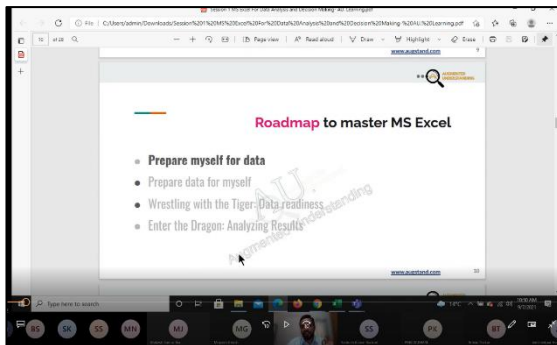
Session 1 MS Excel For Data Analysis and Decision Making - AU Learning.pdf

C  File | C:/Users/admin/Downloads/Session%201%20MS%20Excel%20For%20Data%20Analysis%20and%20Decision%20Making-%20AU%20Learning.pdf

10 of 28

Page view | Read aloud | Draw | Highlight | Erase

www.augstand.com

Roadmap to master MS Excel

Prepare myself for data

Prepare data for myself

Wrestling with the Tiger: Data readiness

Enter the Dragon: Analyzing Results

AU

Augmented Understanding

www.augstand.com

Type here to search

BS SK SS MN MJ MG SS PK BT